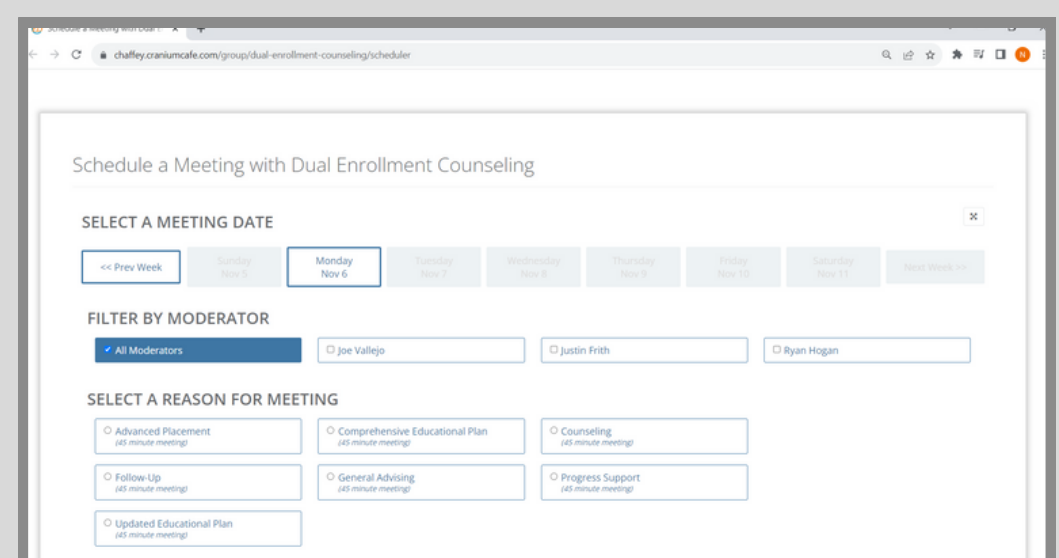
Schedule a Meeting with Dual E ×

chaffey.craniumcafe.com/group/dual-enrollment-counseling/scheduler

Schedule a Meeting with Dual Enrollment Counseling

SELECT A MEETING DATE

<< Prev Week

Sunday Nov 5

Monday Nov 6

Tuesday Nov 7

Wednesday Nov 8

Thursday Nov 9

Friday Nov 10

Saturday Nov 11

Next Week >>

FILTER BY MODERATOR

All Moderators

Joe Vallejo

Justin Frith

Ryan Hogan

SELECT A REASON FOR MEETING

Advanced Placement
(45 minute meeting)

Comprehensive Educational Plan
(45 minute meeting)

Counseling
(45 minute meeting)

Follow-Up
(45 minute meeting)

General Advising
(45 minute meeting)

Progress Support
(45 minute meeting)

Updated Educational Plan
(45 minute meeting)